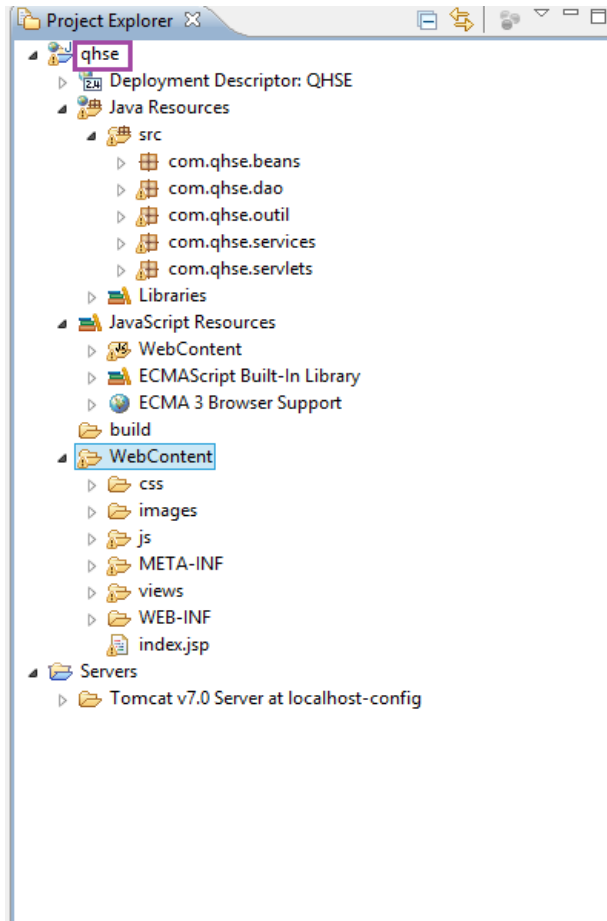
Project Explorer ☒

qhse
Deployment Descriptor: QHSE
Java Resources
src
com.qhse.beans
com.qhse.dao
com.qhse.outil
com.qhse.services
com.qhse.servlets
Libraries
JavaScript Resources
WebContent
ECMAScript Built-In Library
ECMA 3 Browser Support
build
WebContent
css
images
js
META-INF
views
WEB-INF
index.jsp
Servers
Tomcat v7.0 Server at localhost-config